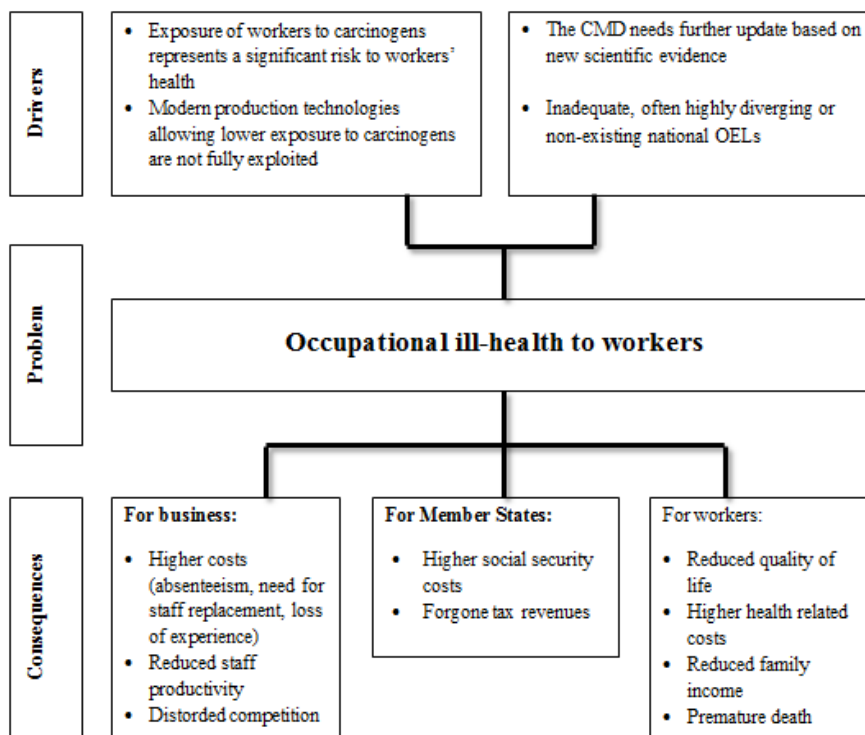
Drivers

• Exposure of workers to carcinogens represents a significant risk to workers' health
• Modern production technologies allowing lower exposure to carcinogens are not fully exploited

• The CMD needs further update based on new scientific evidence
• Inadequate, often highly diverging or non-existing national OELs

Problem

Occupational ill-health to workers

Consequences

For business:
• Higher costs (absenteeism, need for staff replacement, loss of experience)
• Reduced staff productivity
• Distorded competition

For Member States:
• Higher social security costs
• Forgone tax revenues

For workers:
• Reduced quality of life
• Higher health related costs
• Reduced family income
• Premature death